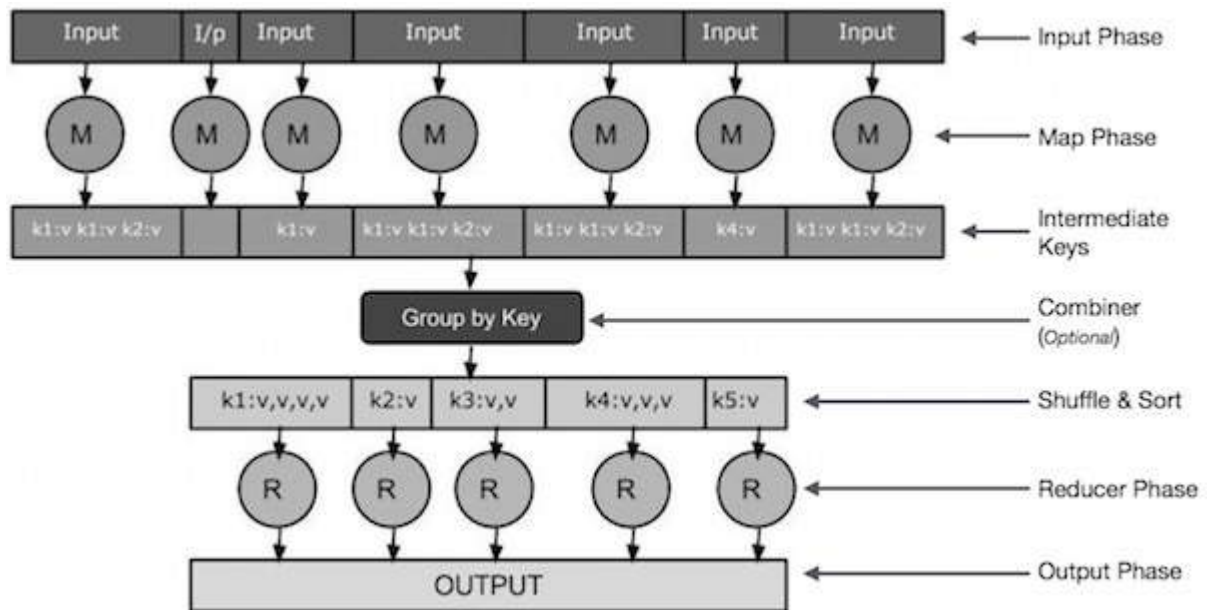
| Input | I/p | Input | Input | Input | Input | Input |
|---|---|---|---|---|---|---|

Input Phase

M M M M M M M

Map Phase

| k1:v k1:v k2:v | | k1:v | k1:v k1:v k2:v | k1:v k1:v k2:v | k4:v | k1:v k1:v k2:v |
|---|---|---|---|---|---|---|

Intermediate Keys

Group by Key

Combiner (Optional)

| k1:v,v,v,v | k2:v | k3:v,v | k4:v,v,v | k5:v |
|---|---|---|---|---|

Shuffle & Sort

R R R R R

Reducer Phase

OUTPUT

Output Phase